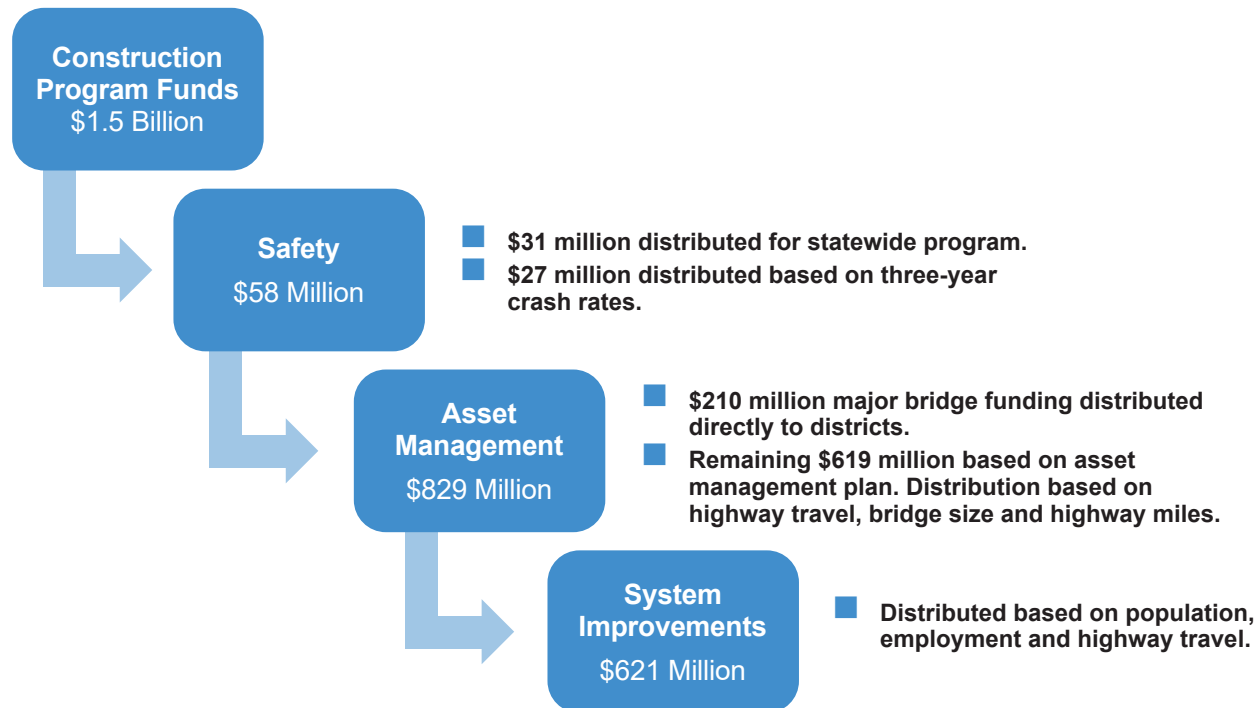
Construction Program Funds
$1.5 Billion

Safety
$58 Million

$31 million distributed for statewide program.
$27 million distributed based on three-year crash rates.

Asset Management
$829 Million

$210 million major bridge funding distributed directly to districts.
Remaining $619 million based on asset management plan. Distribution based on highway travel, bridge size and highway miles.

System Improvements
$621 Million

Distributed based on population, employment and highway travel.